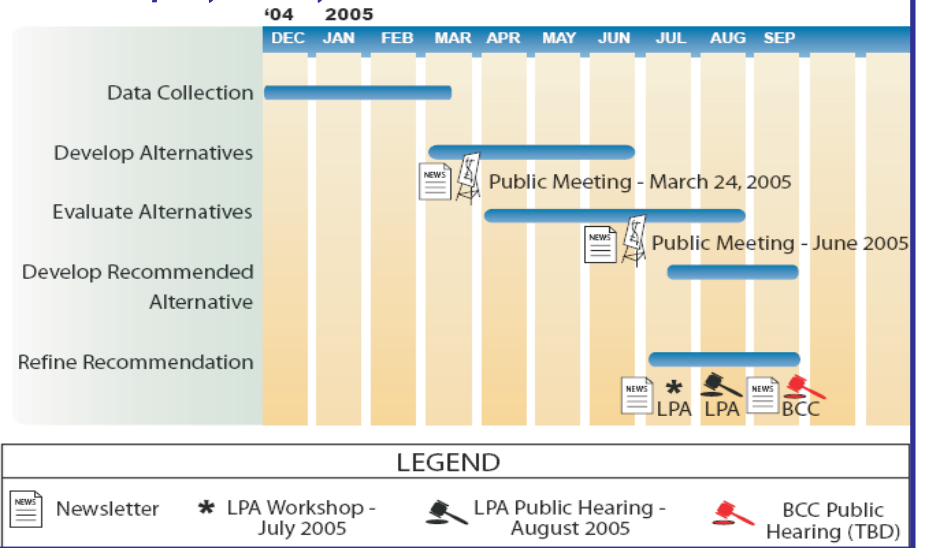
'04 2005

| DEC | JAN | FEB | MAR | APR | MAY | JUN | JUL | AUG | SEP |
|---|---|---|---|---|---|---|---|---|---|

Data Collection

Develop Alternatives

NEWS Public Meeting - March 24, 2005

Evaluate Alternatives

NEWS Public Meeting - June 2005

Develop Recommended Alternative

Refine Recommendation

NEWS * LPA LPA NEWS BCC

LEGEND

NEWS Newsletter * LPA Workshop - July 2005 LPA Public Hearing - August 2005 BCC Public Hearing (TBD)